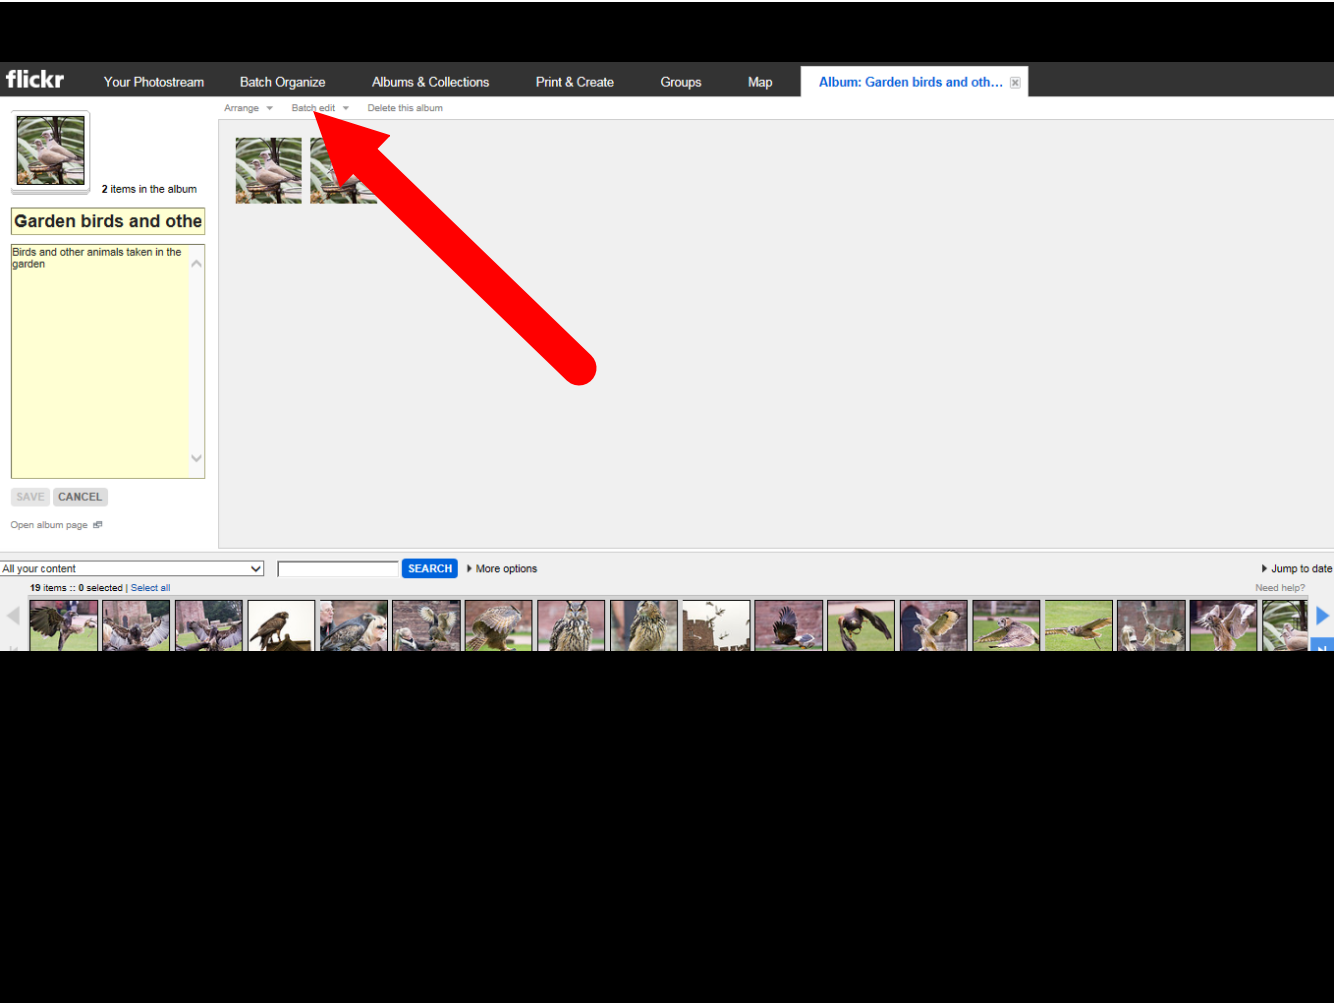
flickr Your Photostream Batch Organize Albums & Collections Print & Create Groups Map Album: Garden birds and oth...

Arrange Batch edit Delete this album

2 items in the album

Garden birds and othe

Birds and other animals taken in the garden

SAVE CANCEL

Open album page

All your content SEARCH More options Jump to date

19 items :: 0 selected | Select all

Need help?